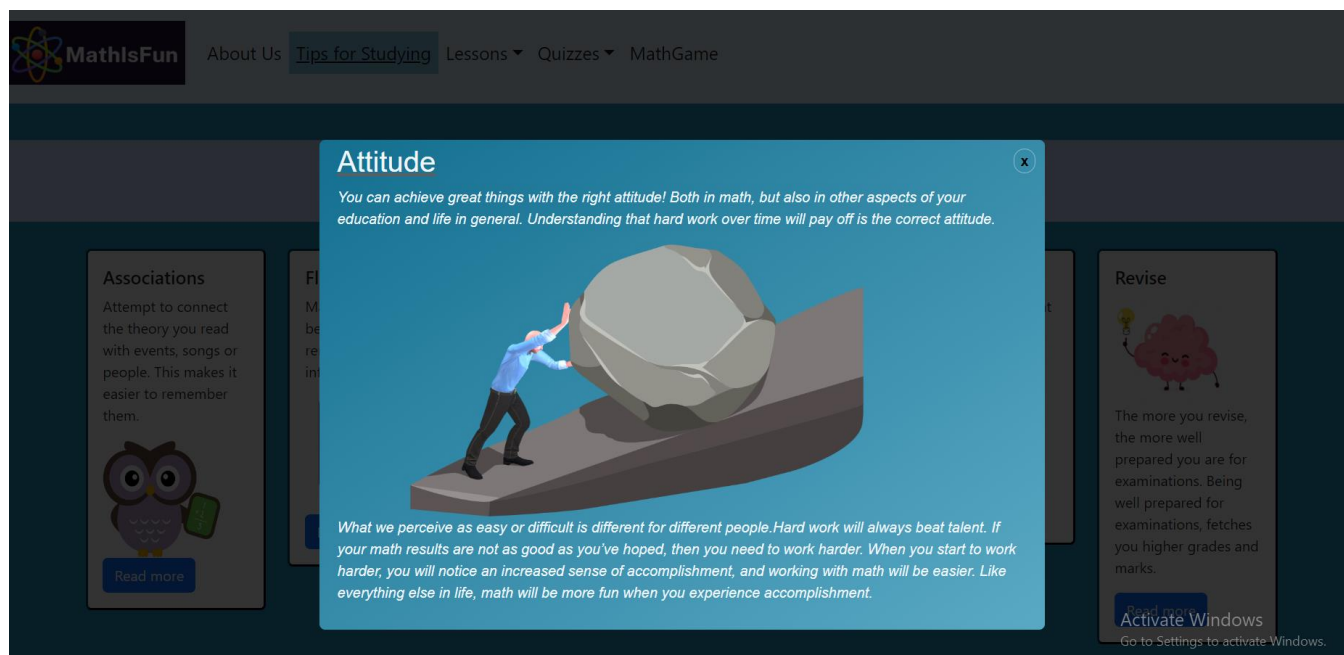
MathIsFun About Us Tips for Studying Lessons ▾ Quizzes ▾ MathGame

Attitude

x

You can achieve great things with the right attitude! Both in math, but also in other aspects of your education and life in general. Understanding that hard work over time will pay off is the correct attitude.

What we perceive as easy or difficult is different for different people.Hard work will always beat talent. If your math results are not as good as you've hoped, then you need to work harder. When you start to work harder, you will notice an increased sense of accomplishment, and working with math will be easier. Like everything else in life, math will be more fun when you experience accomplishment.

Associations

Attempt to connect the theory you read with events, songs or people. This makes it easier to remember them.

Read more

Fl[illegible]

M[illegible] be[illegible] re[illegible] int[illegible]

Revise

The more you revise, the more well prepared you are for examinations. Being well prepared for examinations, fetches you higher grades and marks.

Read more

Activate Windows
Go to Settings to activate Windows.